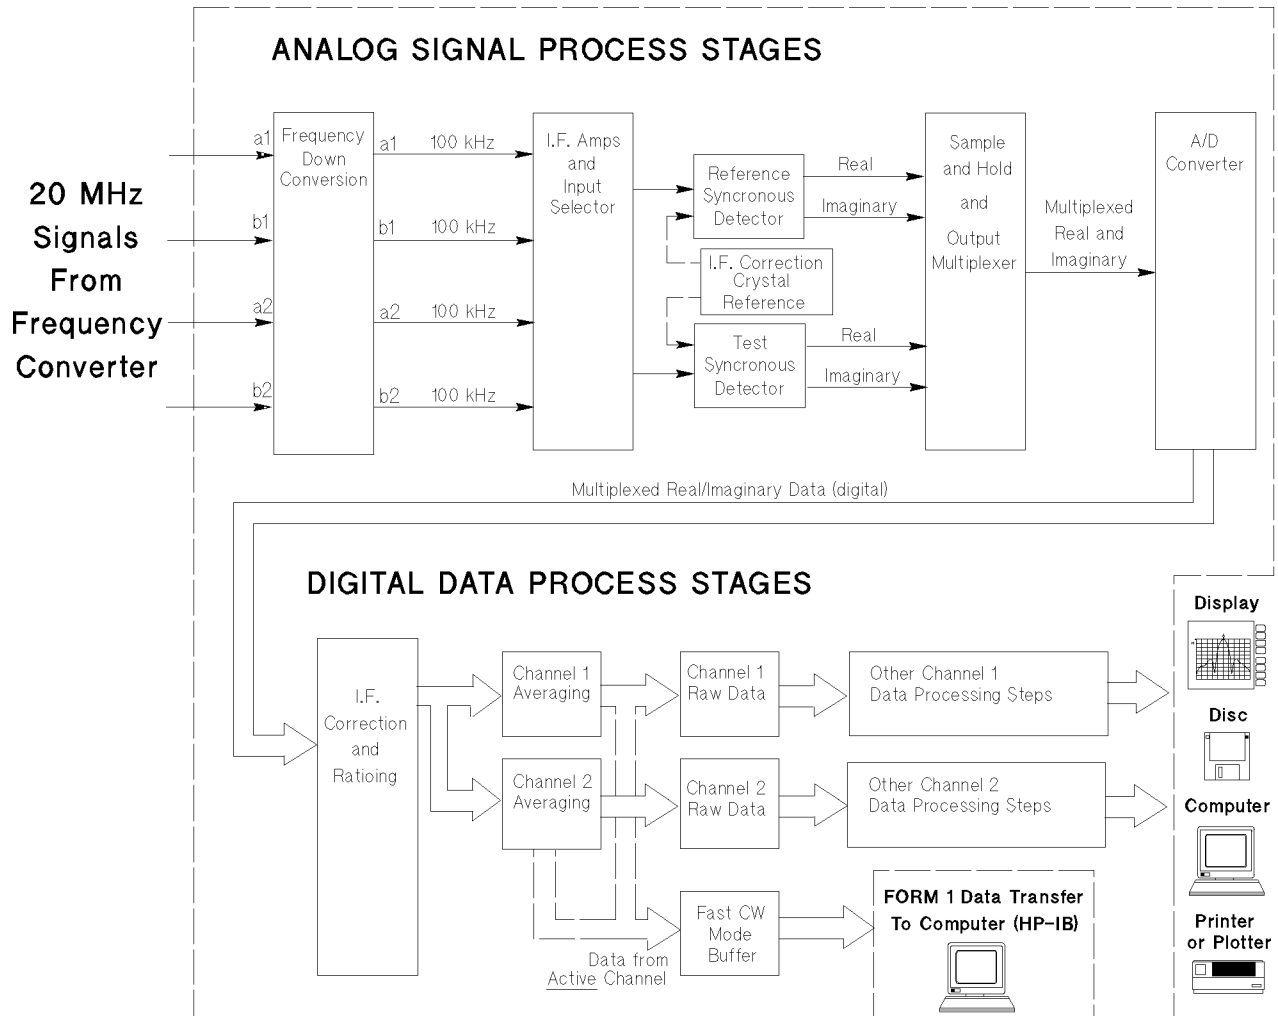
ANALOG SIGNAL PROCESS STAGES

20 MHz Signals From Frequency Converter

a1
b1
a2
b2

Frequency Down Conversion

a1 100 kHz
b1 100 kHz
a2 100 kHz
b2 100 kHz

I.F. Amps and Input Selector

Reference Syncronous Detector

I.F. Correction Crystal Reference

Test Syncronous Detector

Real
Imaginary
Real
Imaginary

Sample and Hold and Output Multiplexer

Multiplexed Real and Imaginary

A/D Converter

Multiplexed Real/Imaginary Data (digital)

DIGITAL DATA PROCESS STAGES

I.F. Correction and Ratioing

Channel 1 Averaging

Channel 2 Averaging

Channel 1 Raw Data

Channel 2 Raw Data

Other Channel 1 Data Processing Steps

Other Channel 2 Data Processing Steps

Fast CW Mode Buffer

Data from Active Channel

FORM 1 Data Transfer To Computer (HP-IB)

Display

Disc

Computer

Printer or Plotter